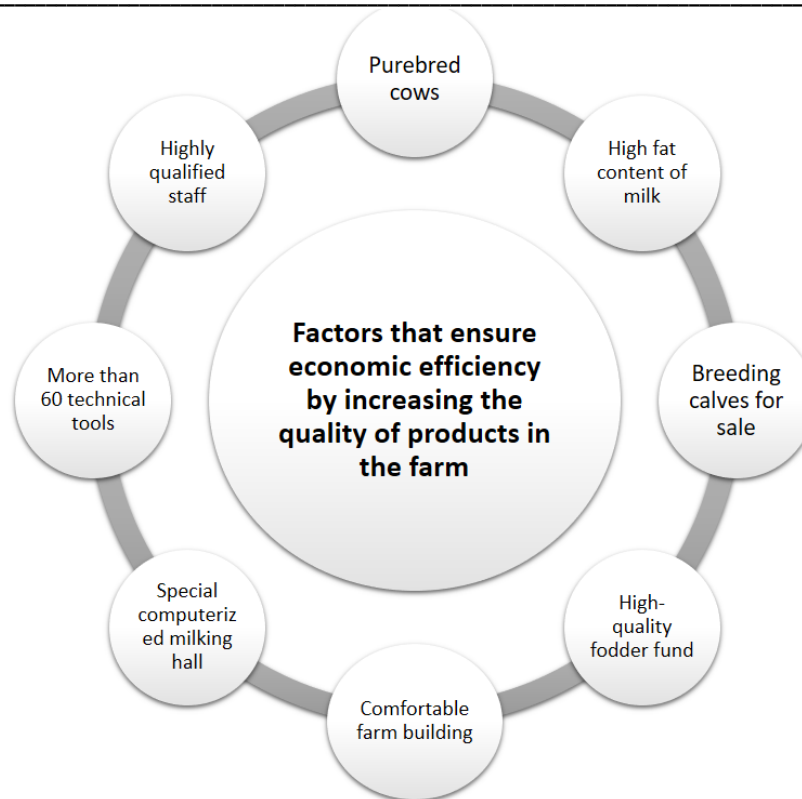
Factors that ensure economic efficiency by increasing the quality of products in the farm

Purebred cows

High fat content of milk

Breeding calves for sale

High-quality fodder fund

Comfortable farm building

Special computerized milking hall

More than 60 technical tools

Highly qualified staff